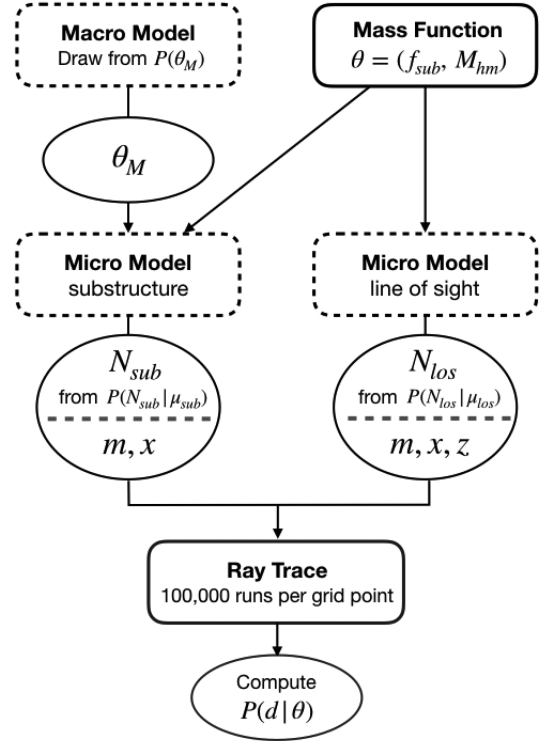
**Macro Model**
Draw from $P(\theta_M)$

**Mass Function**
$\theta = (f_{sub}, M_{hm})$

$\theta_M$

**Micro Model**
substructure

**Micro Model**
line of sight

$N_{sub}$
from $P(N_{sub}|\mu_{sub})$
$m, x$

$N_{los}$
from $P(N_{los}|\mu_{los})$
$m, x, z$

**Ray Trace**
100,000 runs per grid point

Compute
$P(d|\theta)$